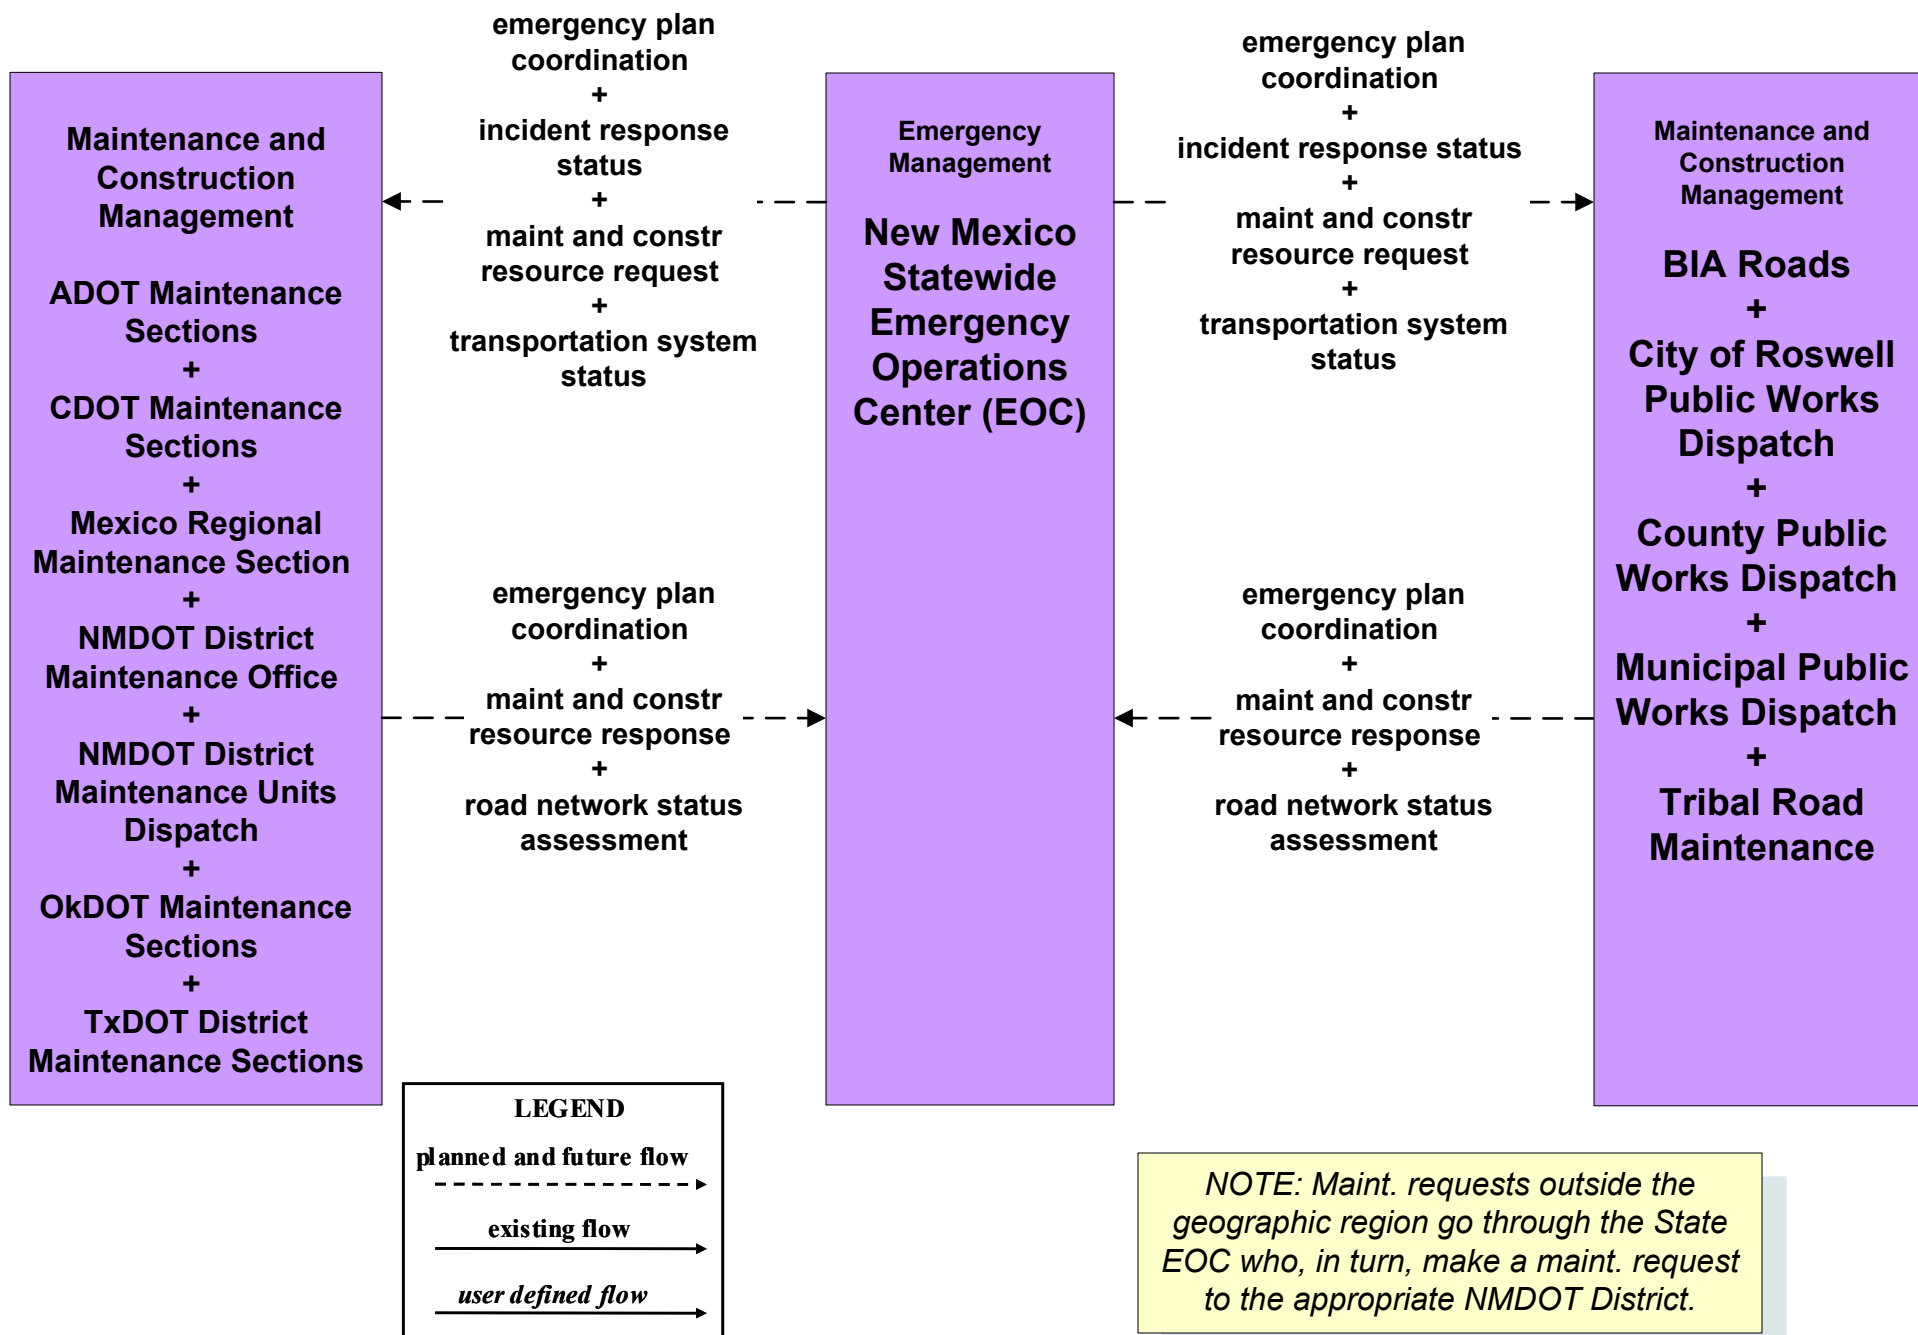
Maintenance and Construction Management

ADOT Maintenance Sections
+
CDOT Maintenance Sections
+
Mexico Regional Maintenance Section
+
NMDOT District Maintenance Office
+
NMDOT District Maintenance Units Dispatch
+
OkDOT Maintenance Sections
+
TxDOT District Maintenance Sections

emergency plan coordination
+
incident response status
+
maint and constr resource request
+
transportation system status

emergency plan coordination
+
maint and constr resource response
+
road network status assessment

Emergency Management

New Mexico Statewide Emergency Operations Center (EOC)

emergency plan coordination
+
incident response status
+
maint and constr resource request
+
transportation system status

emergency plan coordination
+
maint and constr resource response
+
road network status assessment

Maintenance and Construction Management

BIA Roads
+
City of Roswell Public Works Dispatch
+
County Public Works Dispatch
+
Municipal Public Works Dispatch
+
Tribal Road Maintenance

LEGEND
planned and future flow
existing flow
user defined flow

NOTE: Maint. requests outside the geographic region go through the State EOC who, in turn, make a maint. request to the appropriate NMDOT District.